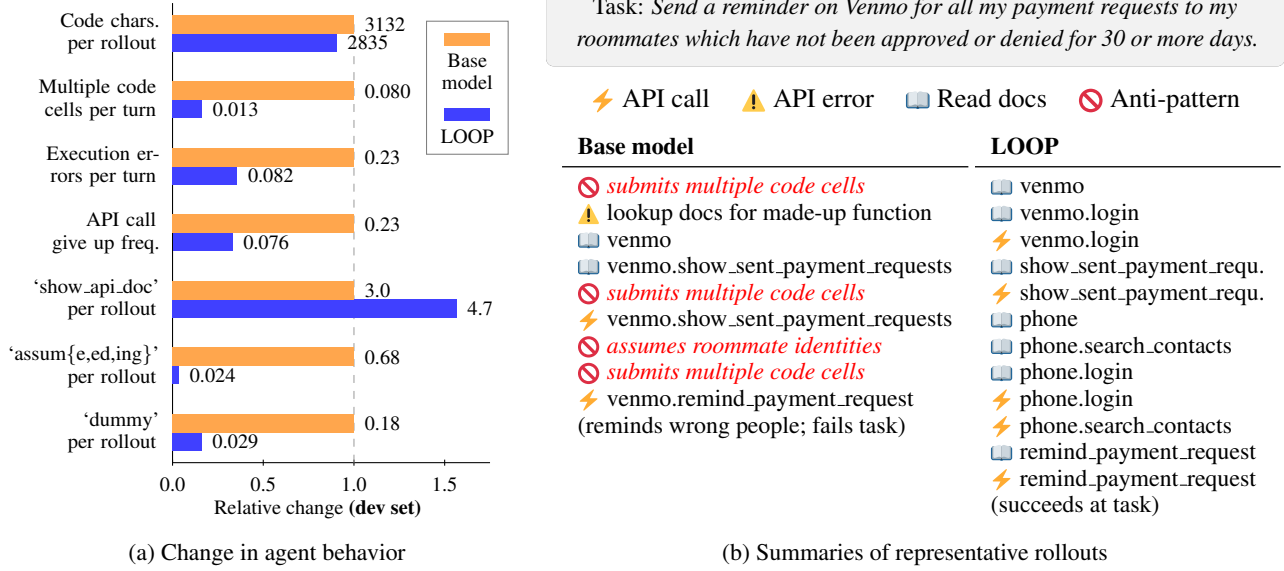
Code chars. per rollout 3132 2835

Multiple code cells per turn 0.080 0.013

Execution errors per turn 0.23 0.082

API call give up freq. 0.23 0.076

'show_api_doc' per rollout 3.0 4.7

'assum{e,ed,ing}' per rollout 0.68 0.024

'dummy' per rollout 0.18 0.029

Base model

LOOP

0.0 0.5 1.0 1.5

Relative change **(dev set)**

(a) Change in agent behavior

Task: *Send a reminder on Venmo for all my payment requests to my roommates which have not been approved or denied for 30 or more days.*

⚡ API call ⚠ API error 📖 Read docs 🚫 Anti-pattern

| **Base model** | **LOOP** |
|---|---|
| 🚫 *submits multiple code cells* | 📖 venmo |
| ⚠ lookup docs for made-up function | 📖 venmo.login |
| 📖 venmo | ⚡ venmo.login |
| 📖 venmo.show_sent_payment_requests | 📖 show_sent_payment_requ. |
| 🚫 *submits multiple code cells* | ⚡ show_sent_payment_requ. |
| ⚡ venmo.show_sent_payment_requests | 📖 phone |
| 🚫 *assumes roommate identities* | 📖 phone.search_contacts |
| 🚫 *submits multiple code cells* | 📖 phone.login |
| ⚡ venmo.remind_payment_request | ⚡ phone.login |
| (reminds wrong people; fails task) | ⚡ phone.search_contacts |
| | 📖 remind_payment_request |
| | ⚡ remind_payment_request |
| | (succeeds at task) |

(b) Summaries of representative rollouts